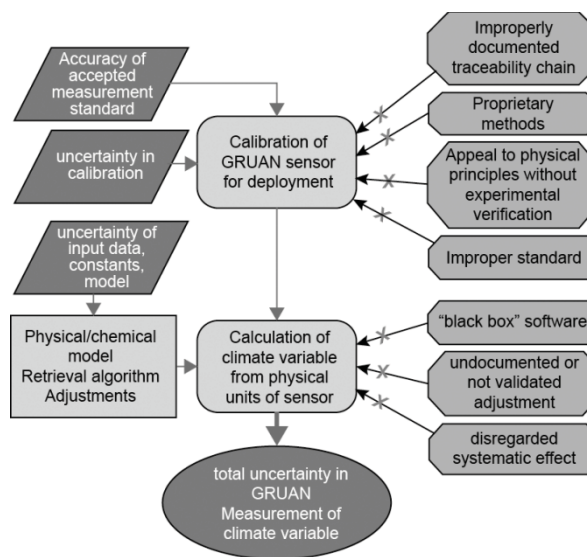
Accuracy of accepted measurement standard

uncertainty in calibration

Calibration of GRUAN sensor for deployment

Improperly documented traceability chain

Proprietary methods

Appeal to physical principles without experimental verification

Improper standard

uncertainty of input data, constants, model

Physical/chemical model
Retrieval algorithm
Adjustments

Calculation of climate variable from physical units of sensor

“black box” software

undocumented or not validated adjustment

disregarded systematic effect

total uncertainty in GRUAN Measurement of climate variable